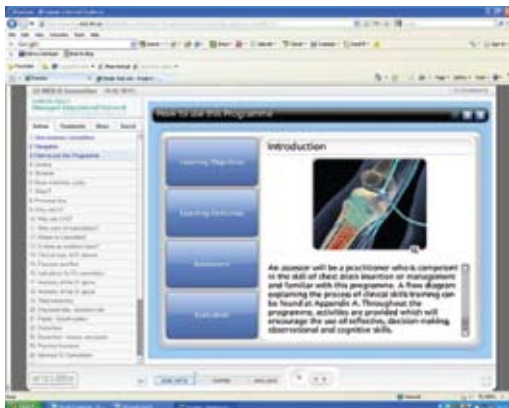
How to use this Programme

Introduction

An assessor will be a practitioner who is competent in the skill of chest drain insertion or management and familiar with this programme. A flow diagram explaining the process of clinical skills training can be found at Appendix A. Throughout the programme, activities are provided which will encourage the use of reflective, decision-making, observational and cognitive skills.

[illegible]